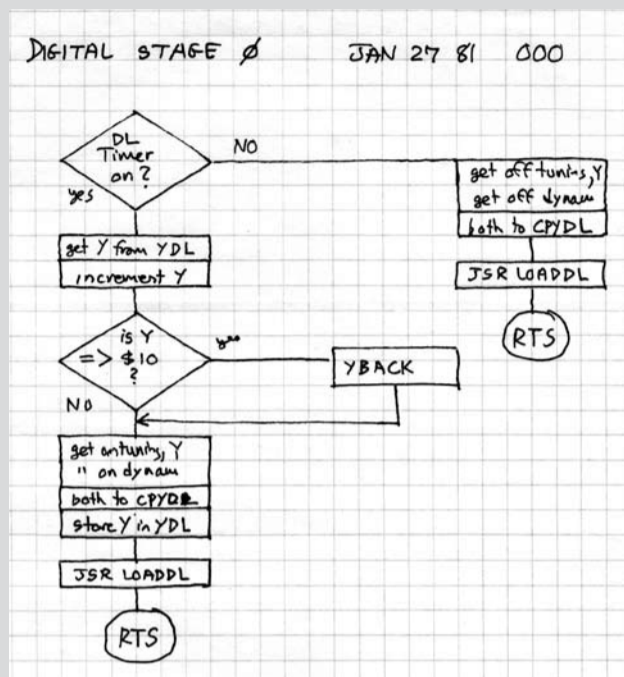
DIGITAL STAGE Ø JAN 27 81 000

DL Timer on?

NO

yes

get off tuni-s, Y
get off dynam

both to CPYDL

JSR LOADDL

RTS

get Y from YDL

increment Y

is Y => $10 ?

yes

YBACK

NO

get on tunin, Y
" on dynam

both to CPYDL

store Y in YDL

JSR LOADDL

RTS